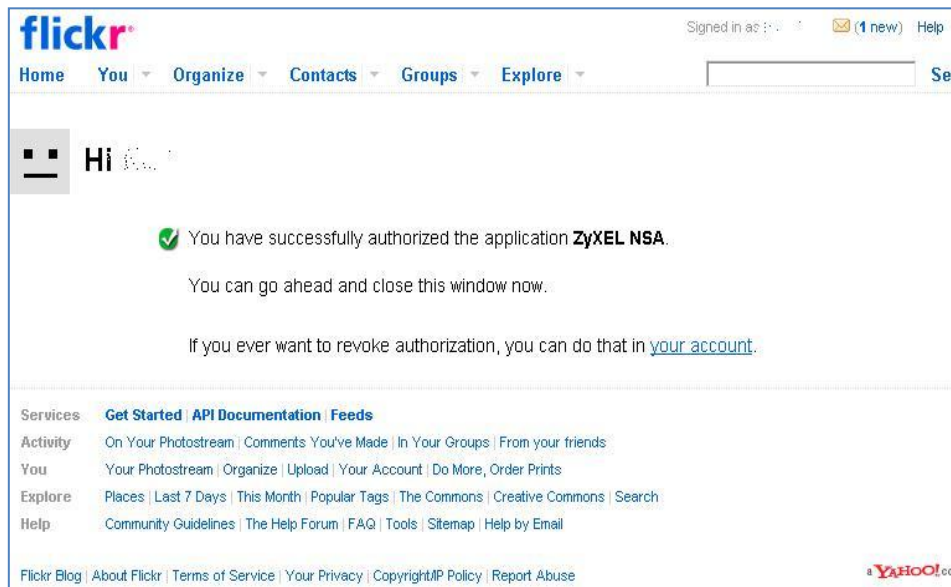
flickr

Signed in as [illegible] (1 new) Help

Home You Organize Contacts Groups Explore Se

Hi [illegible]

You have successfully authorized the application ZyXEL NSA.

You can go ahead and close this window now.

If you ever want to revoke authorization, you can do that in your account.

Services Get Started | API Documentation | Feeds
Activity On Your Photostream | Comments You've Made | In Your Groups | From your friends
You Your Photostream | Organize | Upload | Your Account | Do More, Order Prints
Explore Places | Last 7 Days | This Month | Popular Tags | The Commons | Creative Commons | Search
Help Community Guidelines | The Help Forum | FAQ | Tools | Sitemap | Help by Email

Flickr Blog | About Flickr | Terms of Service | Your Privacy | Copyright/IP Policy | Report Abuse

a YAHOO! co